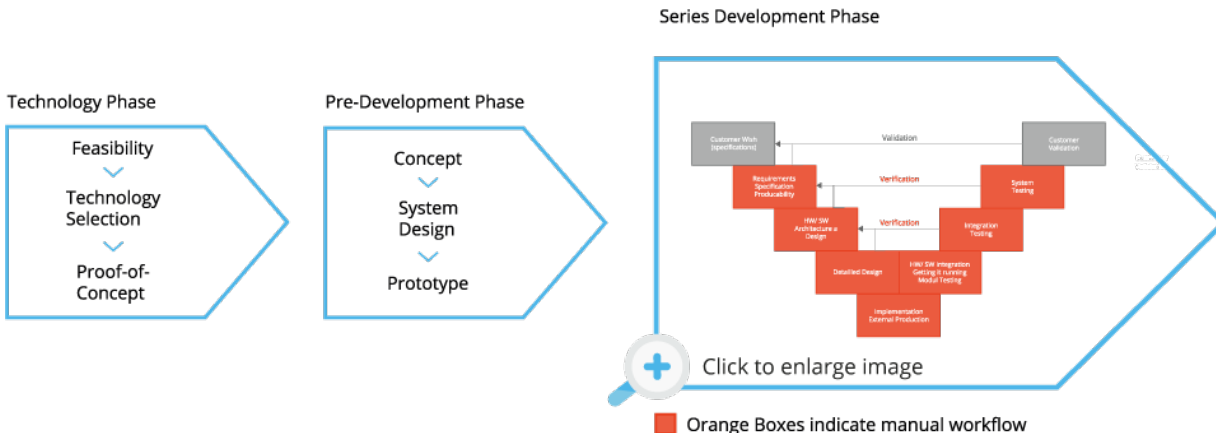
Series Development Phase

Technology Phase

Feasibility

Technology Selection

Proof-of-Concept

Pre-Development Phase

Concept

System Design

Prototype

Customer Wish (specifications)

Validation

Customer Validation

Requirements Specification Producability

Verification

System Testing

HW SW Architecture a Design

Verification

Integration Testing

Detailed Design

HW SW Integration Getting it running Modul Testing

Implementation External Production

Click to enlarge image

Orange Boxes indicate manual workflow